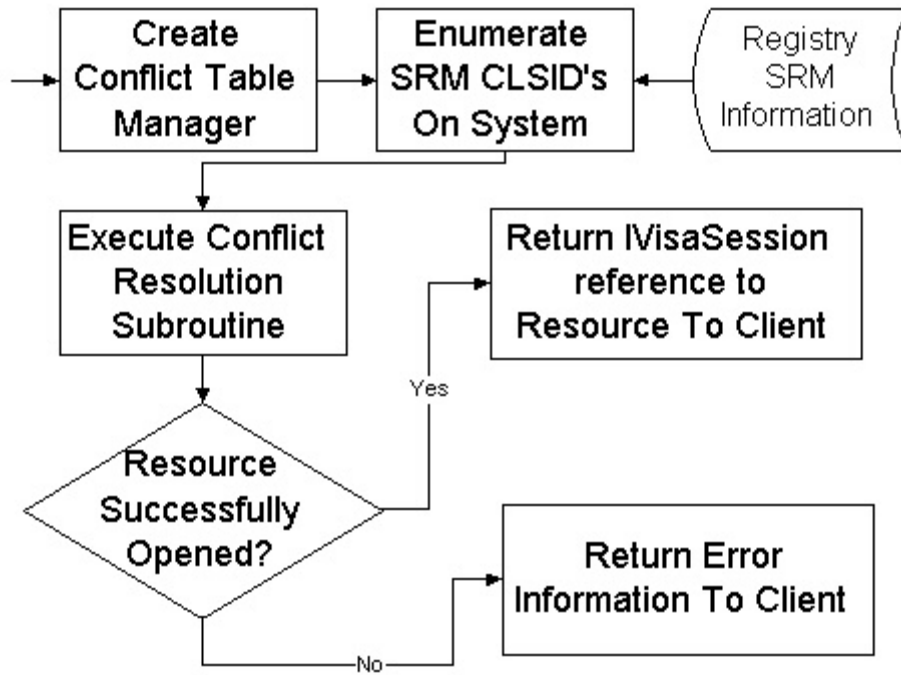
Create Conflict Table Manager

Enumerate SRM CLSID's On System

Registry SRM Information

Execute Conflict Resolution Subroutine

Return IVisaSession reference to Resource To Client

Yes

Resource Successfully Opened?

Return Error Information To Client

No